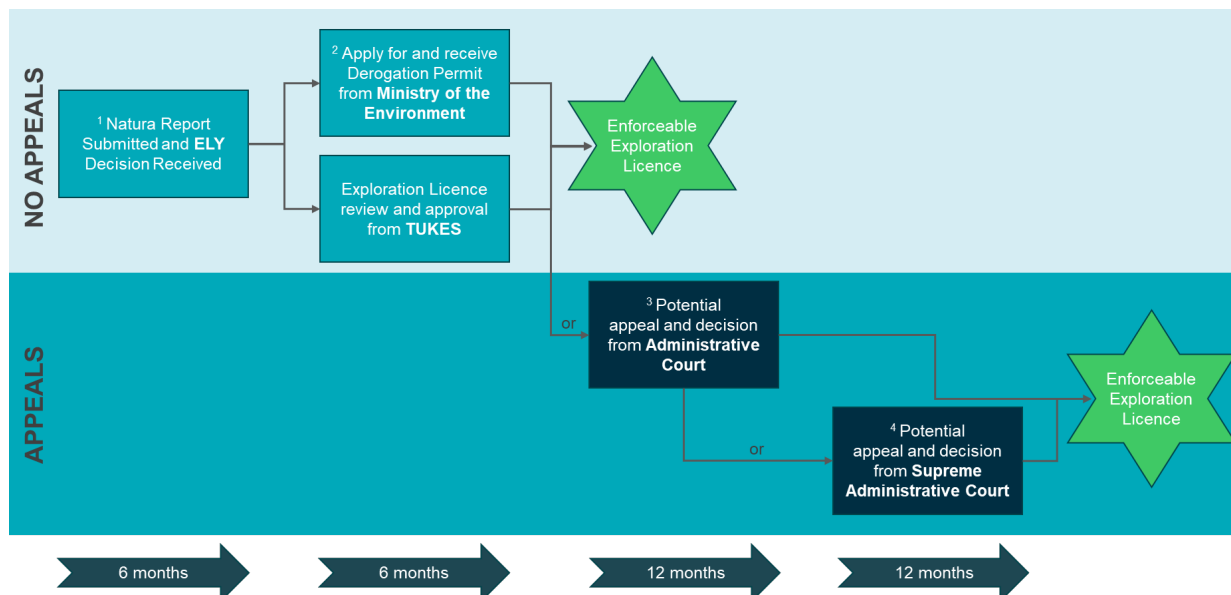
NO APPEALS

APPEALS

$^1$ Natura Report Submitted and **ELY** Decision Received

$^2$ Apply for and receive Derogation Permit from **Ministry of the Environment**

Exploration Licence review and approval from **TUKES**

Enforceable Exploration Licence

or

$^3$ Potential appeal and decision from **Administrative Court**

or

$^4$ Potential appeal and decision from **Supreme Administrative Court**

Enforceable Exploration Licence

6 months

6 months

12 months

12 months